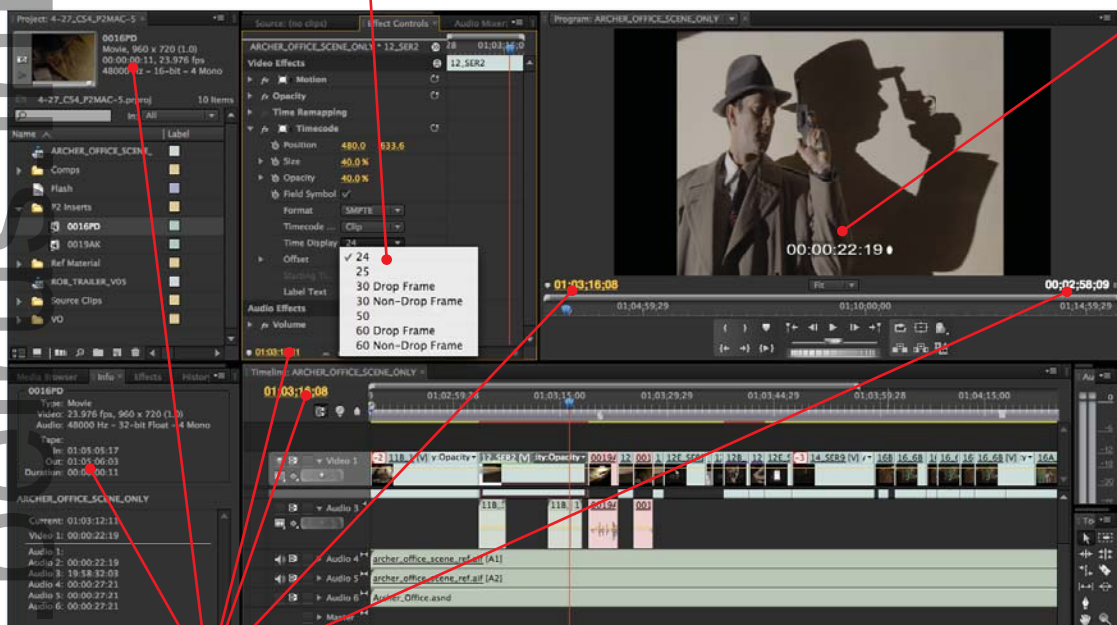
Project: 4-27_CS4_P2MAC-5
0016PD
Movie, 960 x 720 (1.0)
00:00:00:11, 23.976 fps
48000 Hz – 16-bit – 4 Mono
4-27_CS4_P2MAC-5.prproj
10 Items
In: All
Name
Label
ARCHER_OFFICE_SCENE_
Comps
Flash
P2 Inserts
0016PD
0019AK
Ref Material
ROB_TRAILER_V05
Source Clips
VO

Source: (no clips)
Effect Controls
Audio Mixer:
ARCHER_OFFICE_SCENE_ONLY * 12_SER2
Video Effects
Motion
Opacity
Time Remapping
Timecode
Position 480.0 633.6
Size 40.0 %
Opacity 40.0 %
Field Symbol
Format SMPTE
Timecode ... Clip
Time Display 24
Offset
Starting Ti...
Label Text
Audio Effects
Volume
01:03:1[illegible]
12_SER2
✓ 24
25
30 Drop Frame
30 Non-Drop Frame
50
60 Drop Frame
60 Non-Drop Frame

Program: ARCHER_OFFICE_SCENE_ONLY
00:00:22:19
01;03;16;08
Fit
00;02;58;09
01;04;59;29
01;10;00;00
01;14;59;29

Media Browser
Info
Effects
History
0016PD
Type: Movie
Video: 23.976 fps, 960 x 720 (1.0)
Audio: 48000 Hz – 32-bit Float – 4 Mono
Tape:
In: 01:05:05:17
Out: 01:05:06:03
Duration: 00:00:00:11
ARCHER_OFFICE_SCENE_ONLY
Current: 01:03:12:11
Video 1: 00:00:22:19
Audio 1:
Audio 2: 00:00:22:19
Audio 3: 19:58:32:03
Audio 4: 00:00:27:21
Audio 5: 00:00:27:21
Audio 6: 00:00:27:21

Timeline: ARCHER_OFFICE_SCENE_ONLY
01;03;15;08
01;02;59;28
01;03;15;00
01;03;29;29
01;03;59;28
01;04;15;00
Video 1
Audio 3
Audio 4
Audio 5
Audio 6
Master
archer_office_scene_ref.aif [A1]
archer_office_scene_ref.aif [A2]
Archer_Office.asnd